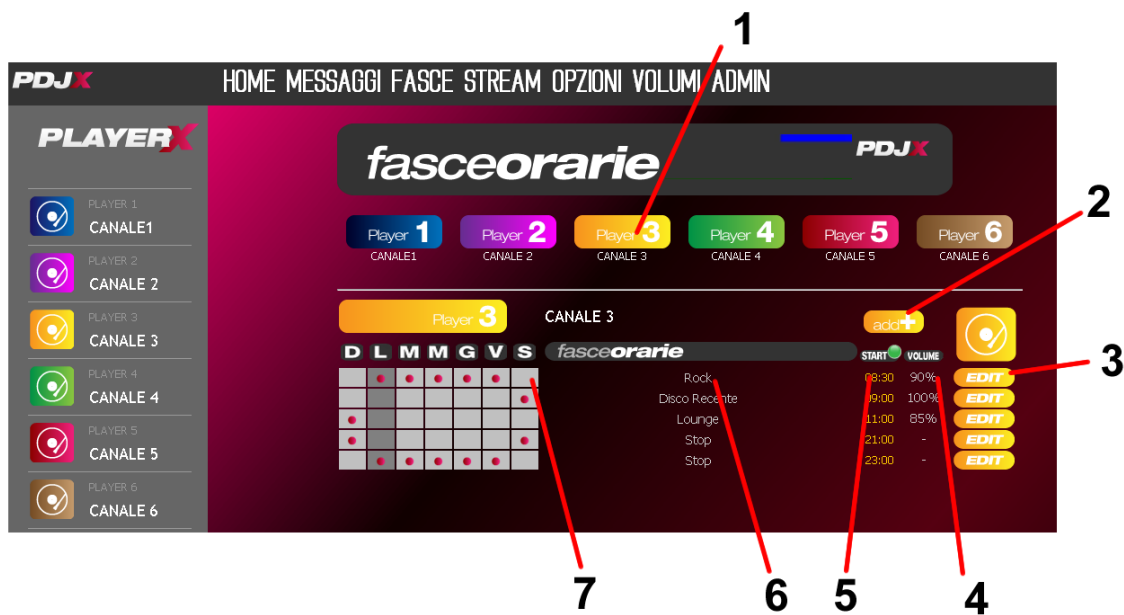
1

PDJX

HOME MESSAGGI FASCE STREAM OPZIONI VOLUMI ADMIN

PLAYERX

PLAYER 1
CANALE1

PLAYER 2
CANALE 2

PLAYER 3
CANALE 3

PLAYER 4
CANALE 4

PLAYER 5
CANALE 5

PLAYER 6
CANALE 6

fasceorarie PDJX

Player 1
CANALE1
Player 2
CANALE 2
Player 3
CANALE 3
Player 4
CANALE 4
Player 5
CANALE 5
Player 6
CANALE 6

2

Player 3
CANALE 3

add+

D L M M G V S

fasceorarie

START VOLUME

3

| Rock | 08:30 | 90% | EDIT |
|---|---|---|---|
| Disco Recente | 09:00 | 100% | EDIT |
| Lounge | 11:00 | 85% | EDIT |
| Stop | 21:00 | - | EDIT |
| Stop | 23:00 | - | EDIT |

7 6 5 4